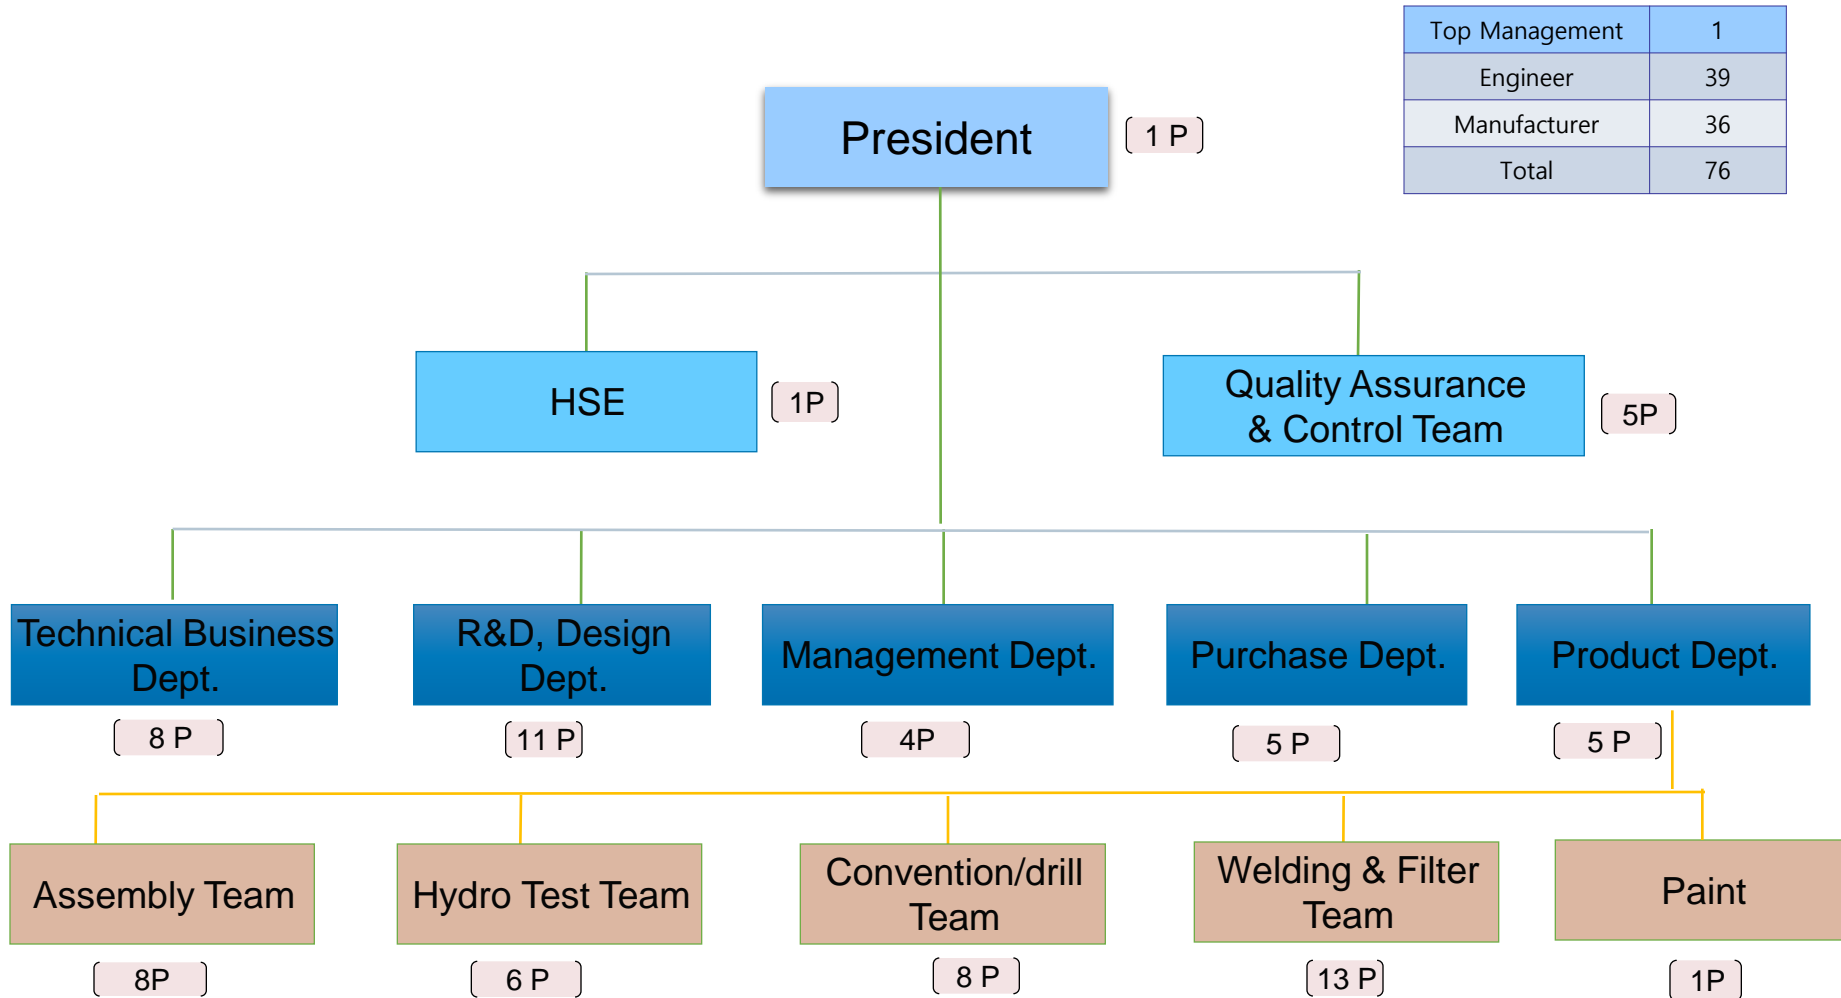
| Top Management | 1 |
|---|---|
| Engineer | 39 |
| Manufacturer | 36 |
| Total | 76 |

President
1 P

HSE
1P

Quality Assurance & Control Team
5P

Technical Business Dept.
8 P

R&D, Design Dept.
11 P

Management Dept.
4P

Purchase Dept.
5 P

Product Dept.
5 P

Assembly Team
8P

Hydro Test Team
6 P

Convention/drill Team
8 P

Welding & Filter Team
13 P

Paint
1P